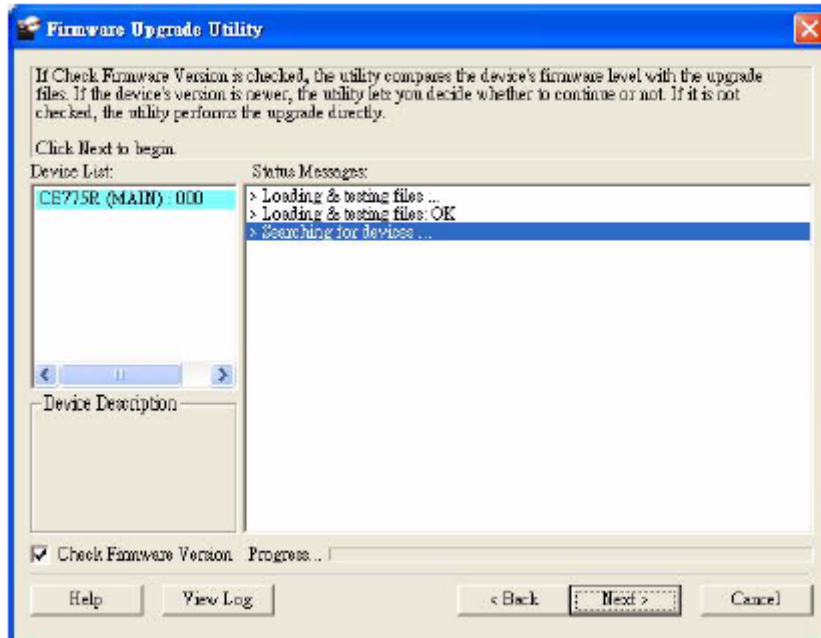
Firmware Upgrade Utility

If Check Firmware Version is checked, the utility compares the device's firmware level with the upgrade files. If the device's version is newer, the utility lets you decide whether to continue or not. If it is not checked, the utility performs the upgrade directly.

Click Next to begin.

Device List:

CE775R (MAIN) : 000

Device Description

Status Messages:

> Loading & testing files ...
> Loading & testing files: OK
> Searching for devices ...

Check Firmware Version

Progress ...

Help

View Log

< Back

Next >

Cancel